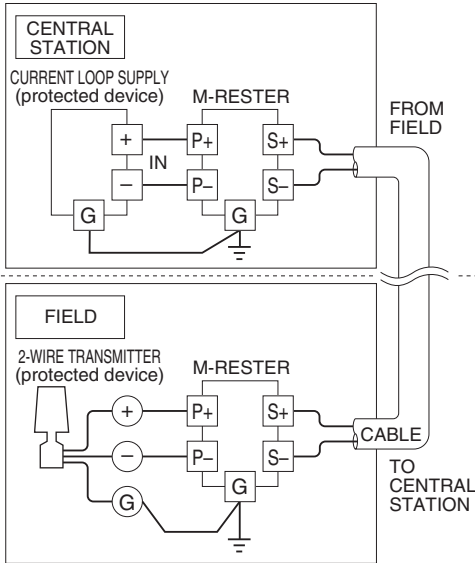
CENTRAL STATION

CURRENT LOOP SUPPLY (protected device)

M-RESTER

+

IN

−

G

P+

P−

G

S+

S−

FROM FIELD

FIELD

2-WIRE TRANSMITTER (protected device)

M-RESTER

+

−

G

P+

P−

G

S+

S−

CABLE

TO CENTRAL STATION